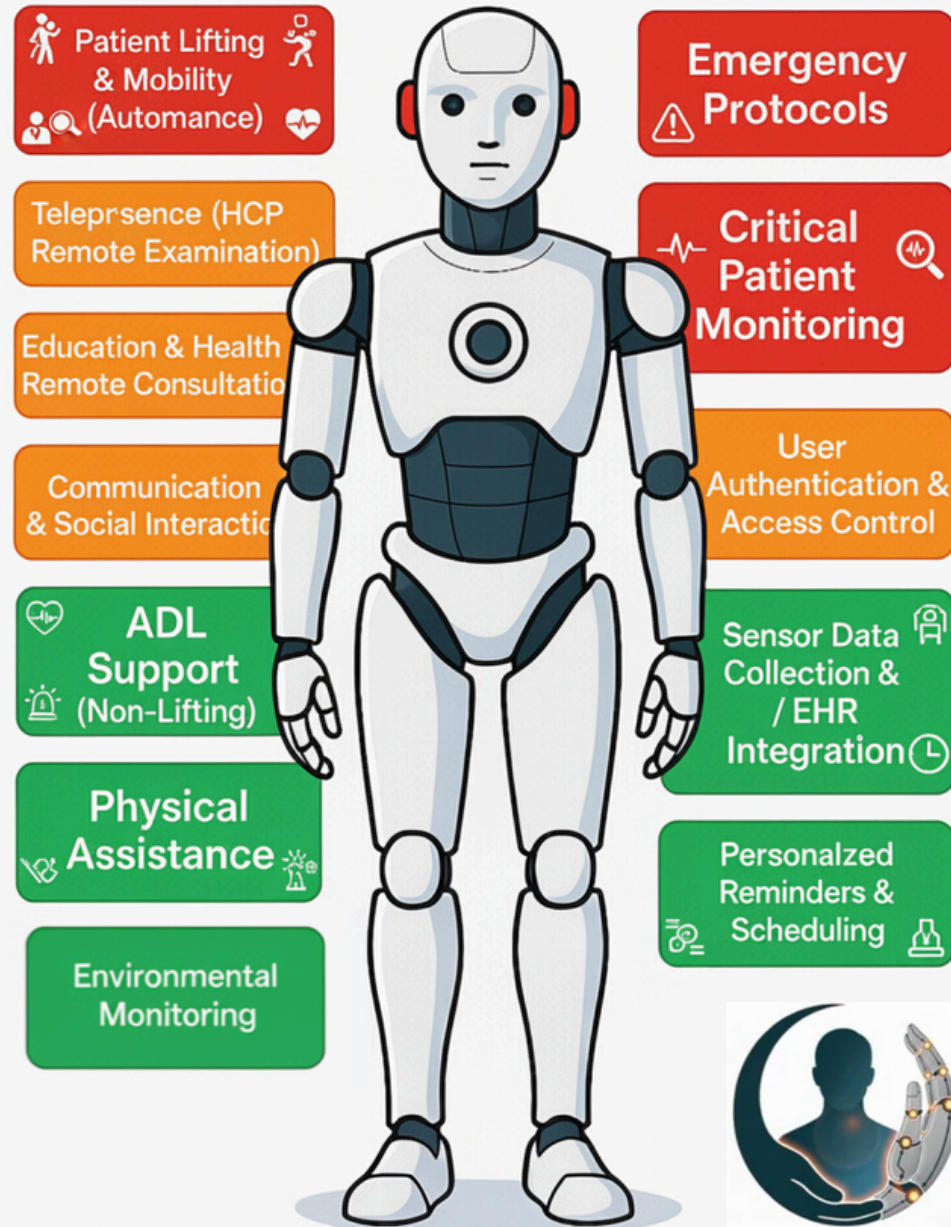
Patient Lifting & Mobility (Automance)

Emergency Protocols

Teleprsence (HCP Remote Examination)

Critical Patient Monitoring

Education & Health Remote Consultatio

Communication & Social Interactic

User Authentication & Access Control

ADL Support (Non-Lifting)

Sensor Data Collection & / EHR Integration

Physical Assistance

Personalzed Reminders & Scheduling

Environmental Monitoring